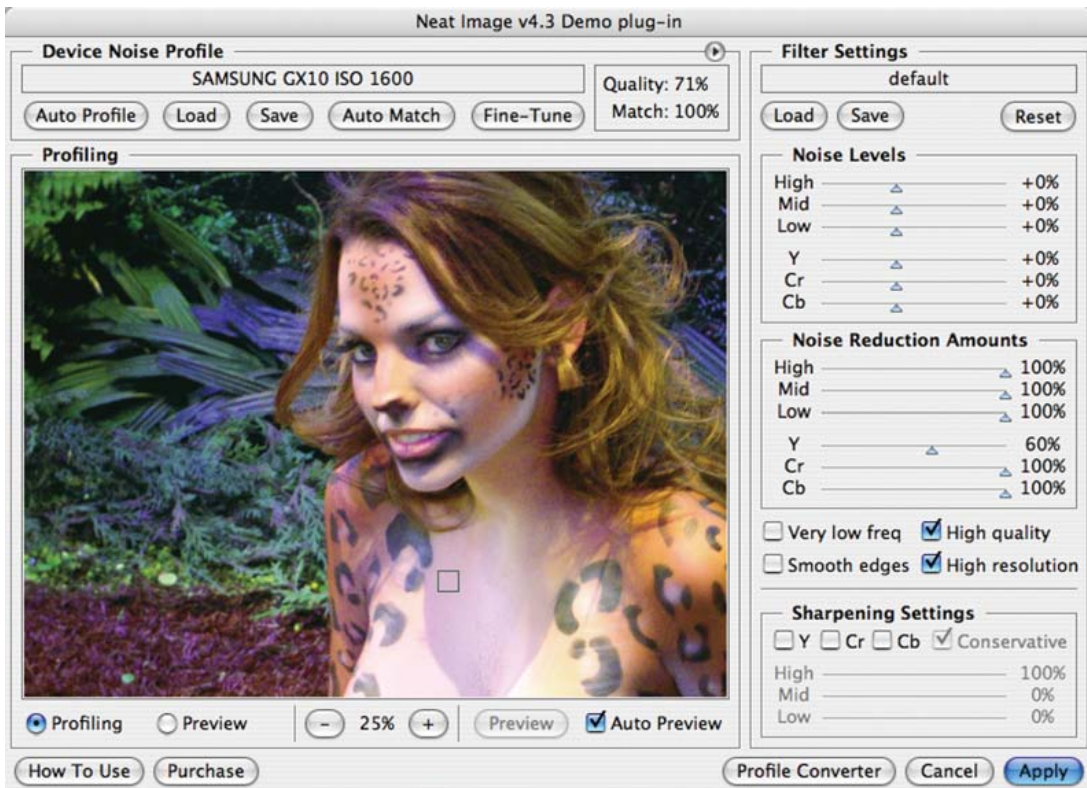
Neat Image v4.3 Demo plug-in

Device Noise Profile

SAMSUNG GX10 ISO 1600

Quality: 71%
Match: 100%

Auto Profile | Load | Save | Auto Match | Fine-Tune

Profiling

Profiling | Preview | - | 25% | + | Preview | Auto Preview

Filter Settings

default

Load | Save | Reset

Noise Levels

High +0%
Mid +0%
Low +0%

Y +0%
Cr +0%
Cb +0%

Noise Reduction Amounts

High 100%
Mid 100%
Low 100%

Y 60%
Cr 100%
Cb 100%

Very low freq | High quality
Smooth edges | High resolution

Sharpening Settings

Y | Cr | Cb | Conservative

High 100%
Mid 0%
Low 0%

How To Use | Purchase | Profile Converter | Cancel | Apply